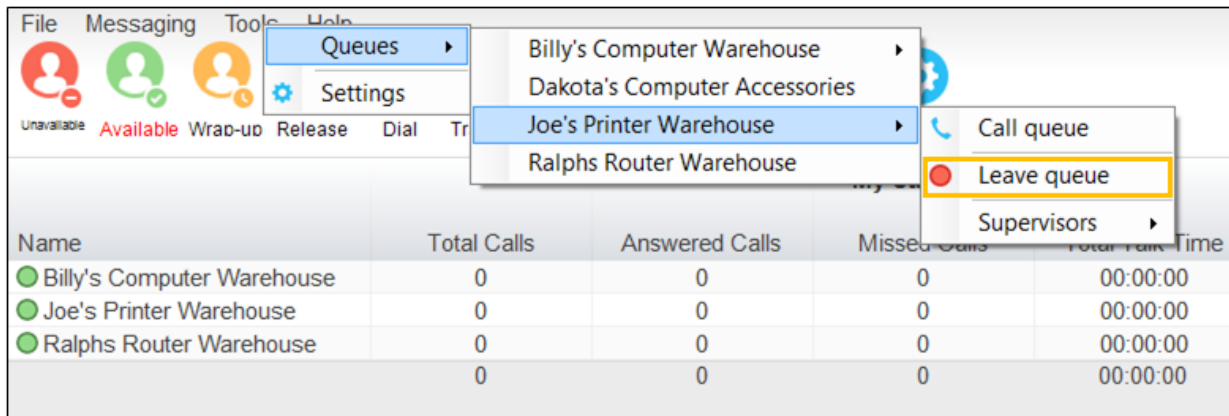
File Messaging Tools Help

Unavailable Available Wrap-up Release Dial Tr

Queues
Settings

Billy's Computer Warehouse
Dakota's Computer Accessories
Joe's Printer Warehouse
Ralphs Router Warehouse

Call queue
Leave queue
Supervisors

My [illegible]

| Name | Total Calls | Answered Calls | Missed Calls | Total Talk Time |
|---|---|---|---|---|
| Billy's Computer Warehouse | 0 | 0 | 0 | 00:00:00 |
| Joe's Printer Warehouse | 0 | 0 | 0 | 00:00:00 |
| Ralphs Router Warehouse | 0 | 0 | 0 | 00:00:00 |
| | 0 | 0 | 0 | 00:00:00 |